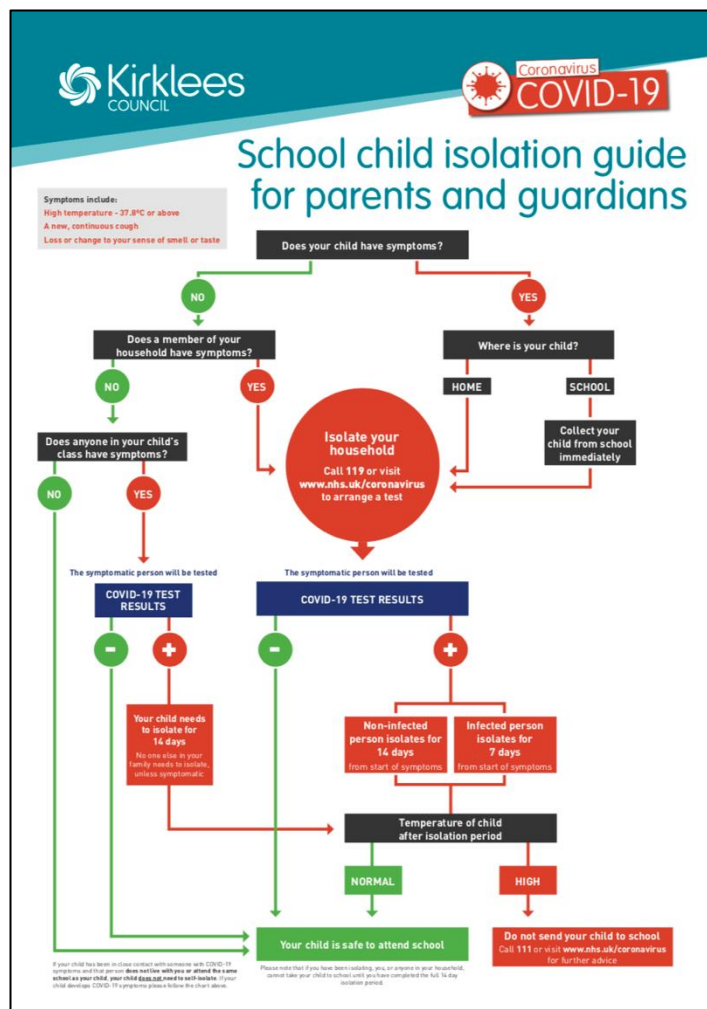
Kirklees COUNCIL

Coronavirus COVID-19

School child isolation guide for parents and guardians

Symptoms include:
High temperature - 37.8ºC or above
A new, continuous cough
Loss or change to your sense of smell or taste

Does your child have symptoms?

NO

YES

Does a member of your household have symptoms?

Where is your child?

NO

YES

HOME

SCHOOL

Does anyone in your child's class have symptoms?

Isolate your household
Call 119 or visit www.nhs.uk/coronavirus to arrange a test

Collect your child from school immediately

NO

YES

The symptomatic person will be tested

The symptomatic person will be tested

COVID-19 TEST RESULTS

COVID-19 TEST RESULTS

-

+

-

+

Your child needs to isolate for 14 days
No one else in your family needs to isolate, unless symptomatic

Non-infected person isolates for 14 days
from start of symptoms

Infected person isolates for 7 days
from start of symptoms

Temperature of child after isolation period

NORMAL

HIGH

Your child is safe to attend school

Do not send your child to school
Call 111 or visit www.nhs.uk/coronavirus for further advice

If your child has been in close contact with someone with COVID-19 symptoms and that person does not live with you or attend the same school as your child, your child does not need to self-isolate. If your child develops COVID-19 symptoms please follow the chart above.

Please note that if you have been isolating, you, or anyone in your household, cannot take your child to school until you have completed the full 14 day isolation period.